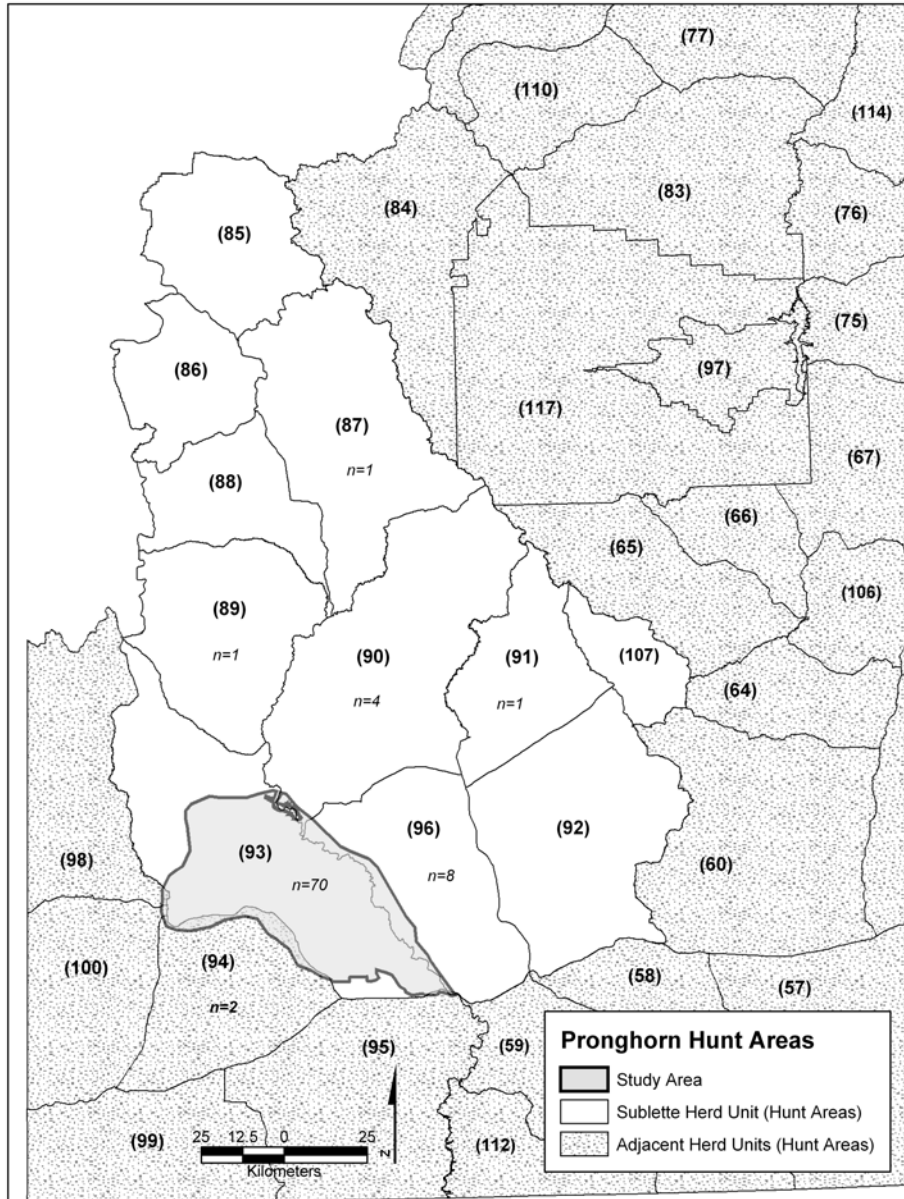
(77)
(110)
(114)
(83)
(84)
(76)
(85)
(75)
(86)
(97)
(117)
(87)
n=1
(67)
(88)
(66)
(65)
(89)
(106)
n=1
(90)
(91)
(107)
n=4
n=1
(64)
(96)
(92)
(93)
(98)
n=8
(60)
n=70
(100)
(94)
(58)
(57)
n=2
(95)
(59)
(99)
25 12.5 0 25
Kilometers
N
(112)

Pronghorn Hunt Areas
Study Area
Sublette Herd Unit (Hunt Areas)
Adjacent Herd Units (Hunt Areas)